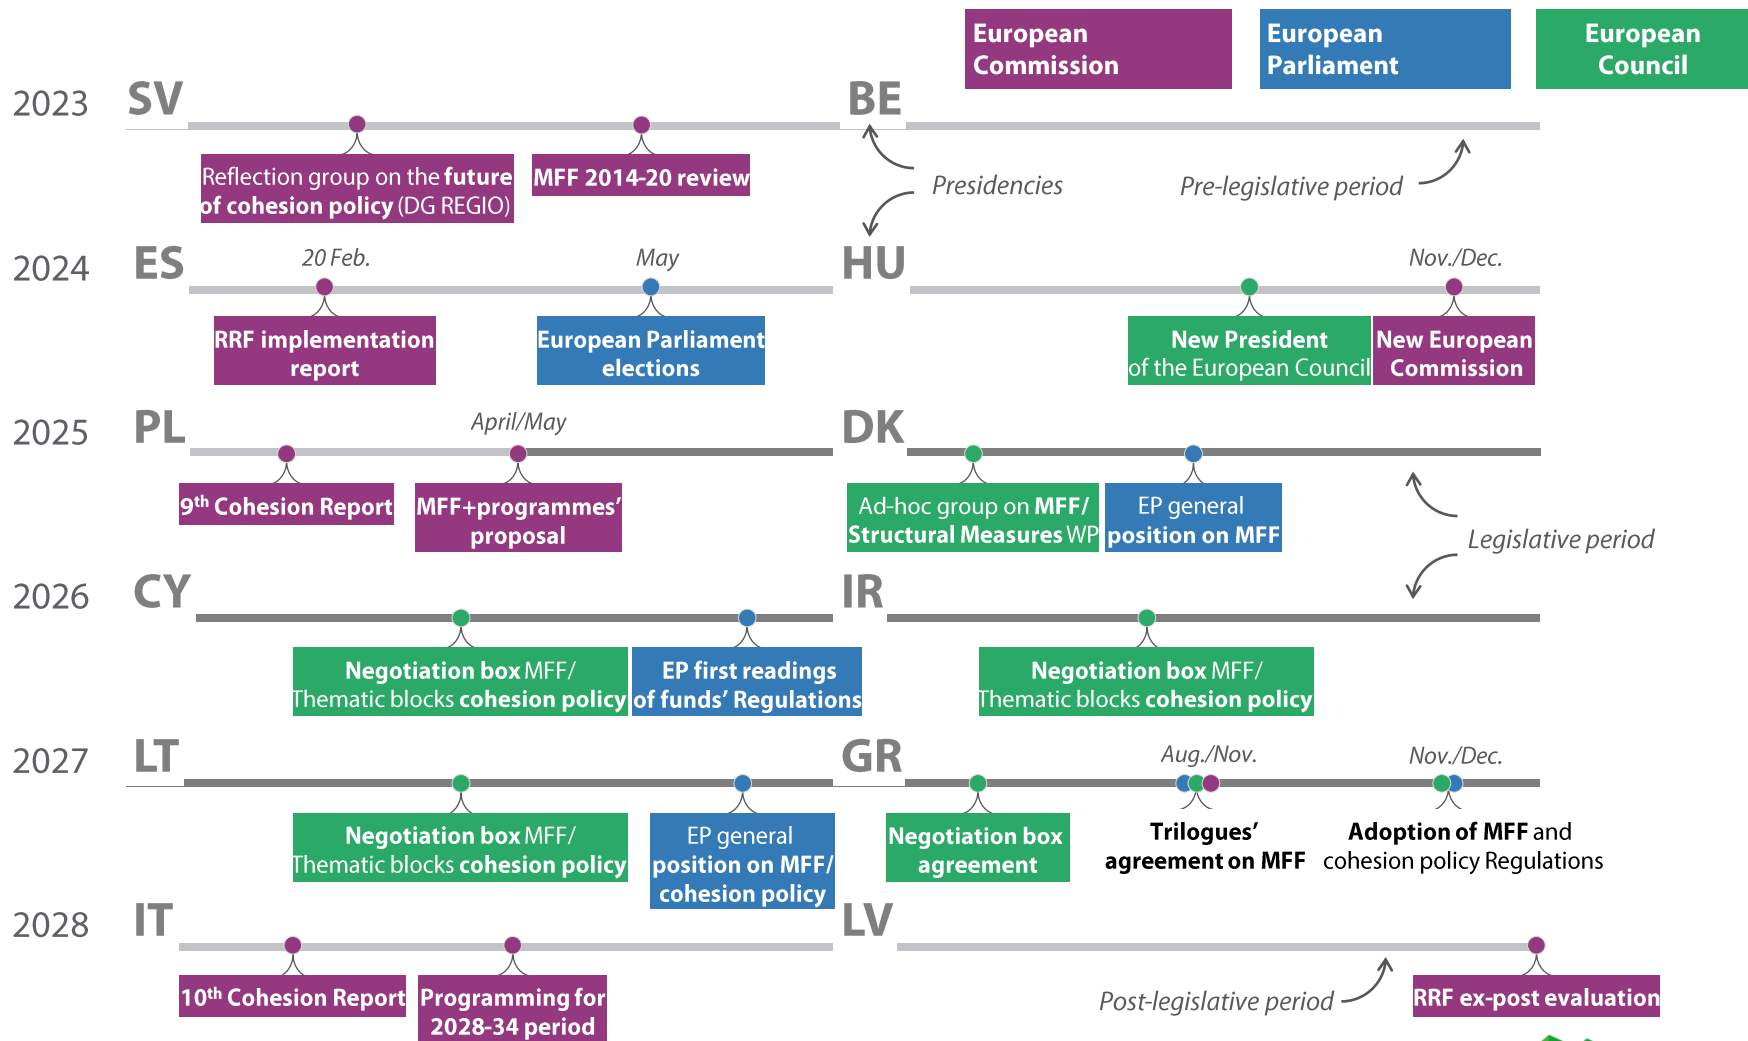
European Commission

European Parliament

European Council

2023 SV

Reflection group on the future of cohesion policy (DG REGIO)

MFF 2014-20 review

BE

Presidencies

Pre-legislative period

2024 ES

20 Feb.

RRF implementation report

May

European Parliament elections

HU

Nov./Dec.

New President of the European Council

New European Commission

2025 PL

9$^{th}$ Cohesion Report

April/May

MFF+programmes' proposal

DK

Ad-hoc group on MFF/ Structural Measures WP

EP general position on MFF

Legislative period

2026 CY

Negotiation box MFF/ Thematic blocks cohesion policy

EP first readings of funds' Regulations

IR

Negotiation box MFF/ Thematic blocks cohesion policy

2027 LT

Negotiation box MFF/ Thematic blocks cohesion policy

EP general position on MFF/ cohesion policy

GR

Negotiation box agreement

Aug./Nov.

Trilogues' agreement on MFF

Nov./Dec.

Adoption of MFF and cohesion policy Regulations

2028 IT

10$^{th}$ Cohesion Report

Programming for 2028-34 period

LV

Post-legislative period

RRF ex-post evaluation